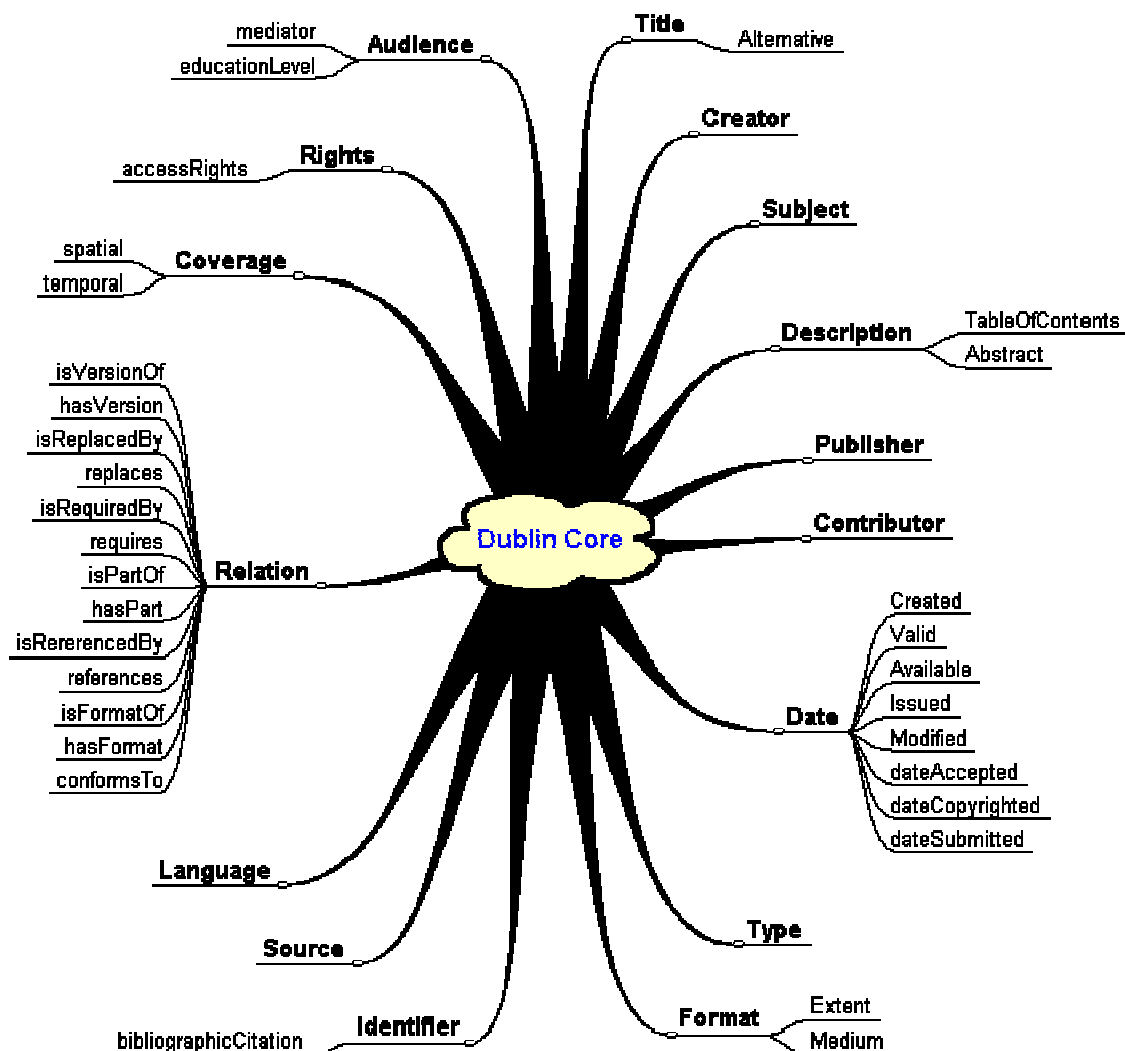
mediator
educationLevel
Audience
Title
Alternative
Creator
Rights
accessRights
Subject
spatial
temporal
Coverage
Description
TableOfContents
Abstract
isVersionOf
hasVersion
isReplacedBy
replaces
isRequiredBy
requires
isPartOf
hasPart
isRererencedBy
references
isFormatOf
hasFormat
conformsTo
Relation
Publisher
Dublin Core
Contributor
Created
Valid
Available
Issued
Modified
dateAccepted
dateCopyrighted
dateSubmitted
Date
Language
Type
Source
Identifier
bibliographicCitation
Format
Extent
Medium